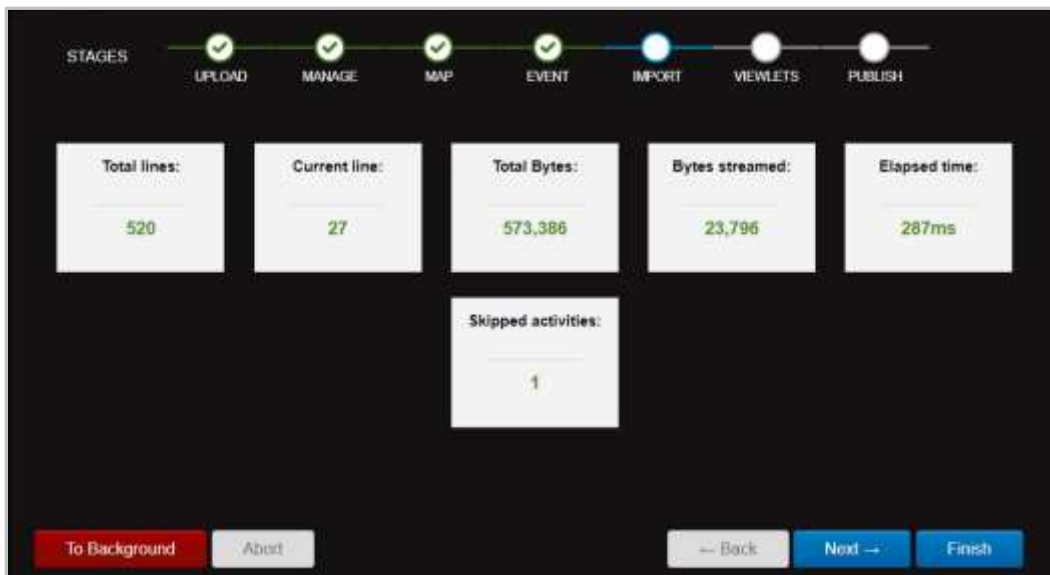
STAGES

UPLOAD

MANAGE

MAP

EVENT

IMPORT

VIEWLETS

PUBLISH

Total lines:

520

Current line:

27

Total Bytes:

573,386

Bytes streamed:

23,796

Elapsed time:

287ms

Skipped activities:

1

To Background

Abort

← Back

Next →

Finish